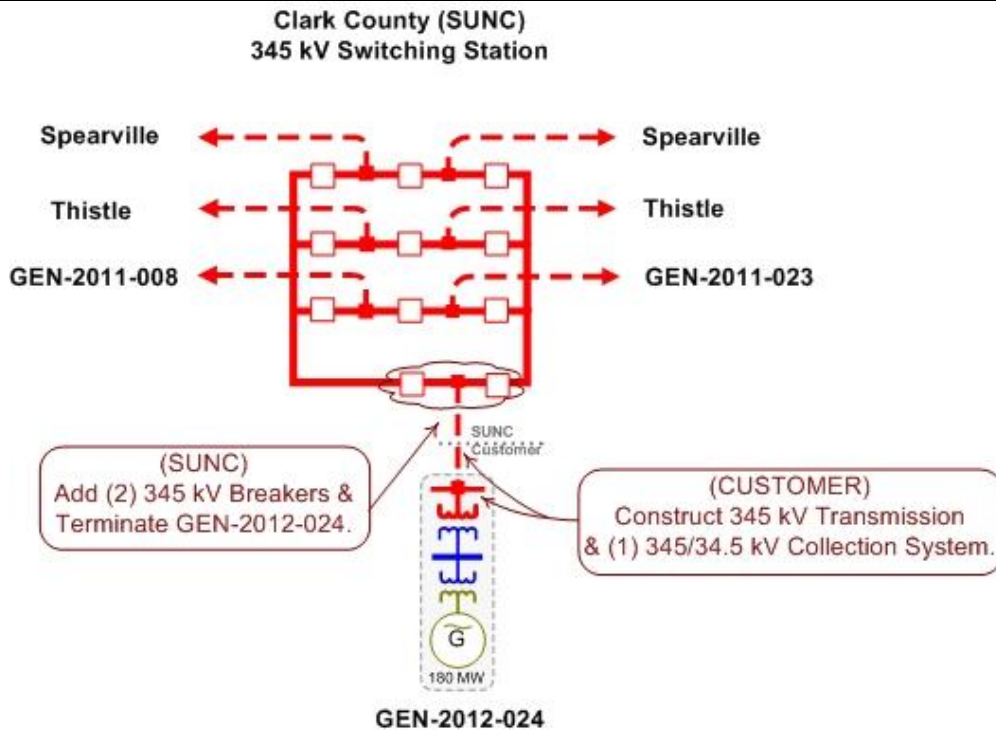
Clark County (SUNC)
345 kV Switching Station

Spearville

Spearville

Thistle

Thistle

GEN-2011-008

GEN-2011-023

SUNC
Customer

(SUNC)
Add (2) 345 kV Breakers & Terminate GEN-2012-024.

(CUSTOMER)
Construct 345 kV Transmission & (1) 345/34.5 kV Collection System.

G

180 MW

GEN-2012-024